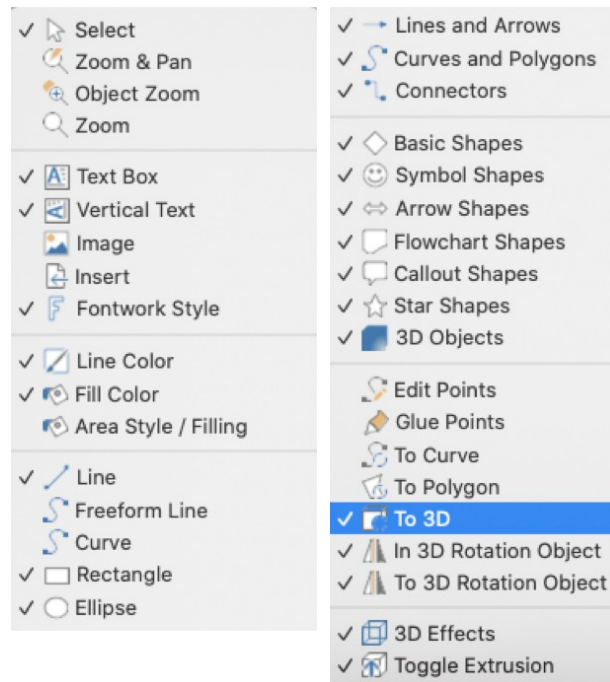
✓ Select
Zoom & Pan
Object Zoom
Zoom

✓ Text Box
✓ Vertical Text
Image
Insert
✓ Fontwork Style

✓ Line Color
✓ Fill Color
Area Style / Filling

✓ Line
Freeform Line
Curve
✓ Rectangle
✓ Ellipse

✓ Lines and Arrows
✓ Curves and Polygons
✓ Connectors

✓ Basic Shapes
✓ Symbol Shapes
✓ Arrow Shapes
✓ Flowchart Shapes
✓ Callout Shapes
✓ Star Shapes
✓ 3D Objects

Edit Points
Glue Points
To Curve
To Polygon
✓ To 3D
✓ In 3D Rotation Object
✓ To 3D Rotation Object

✓ 3D Effects
✓ Toggle Extrusion